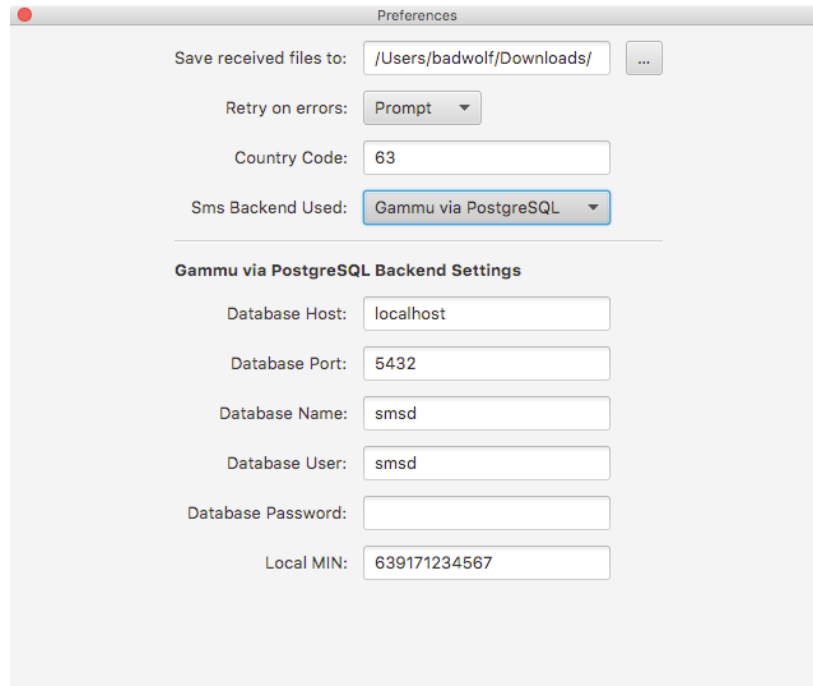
Preferences

Save received files to: /Users/badwolf/Downloads/ ...

Retry on errors: Prompt

Country Code: 63

Sms Backend Used: Gammu via PostgreSQL

Gammu via PostgreSQL Backend Settings

Database Host: localhost

Database Port: 5432

Database Name: smsd

Database User: smsd

Database Password:

Local MIN: 639171234567